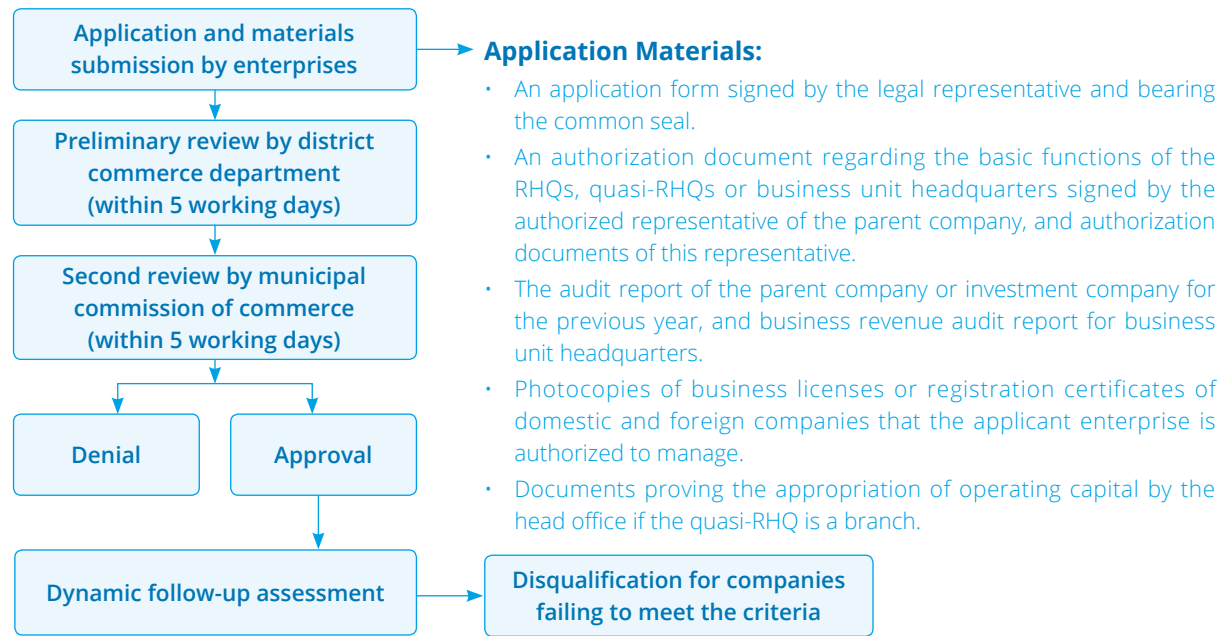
Application and materials submission by enterprises

Preliminary review by district commerce department (within 5 working days)

Second review by municipal commission of commerce (within 5 working days)

Denial

Approval

Dynamic follow-up assessment

Disqualification for companies failing to meet the criteria

Application Materials:

• An application form signed by the legal representative and bearing the common seal.

• An authorization document regarding the basic functions of the RHQs, quasi-RHQs or business unit headquarters signed by the authorized representative of the parent company, and authorization documents of this representative.

• The audit report of the parent company or investment company for the previous year, and business revenue audit report for business unit headquarters.

• Photocopies of business licenses or registration certificates of domestic and foreign companies that the applicant enterprise is authorized to manage.

• Documents proving the appropriation of operating capital by the head office if the quasi-RHQ is a branch.